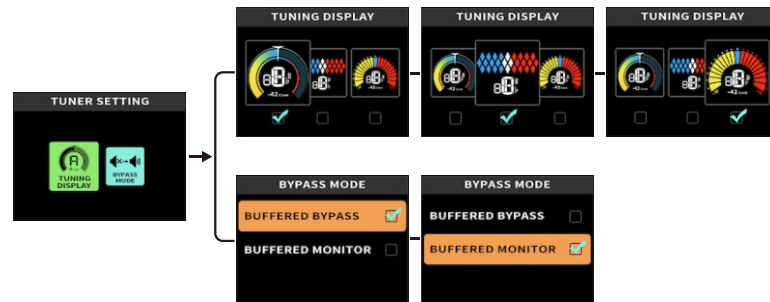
TUNER SETTING

TUNING DISPLAY

BYPASS MODE

TUNING DISPLAY

-42 cent

TUNING DISPLAY

TUNING DISPLAY

-42 cent

BYPASS MODE

BUFFERED BYPASS

BUFFERED MONITOR

BYPASS MODE

BUFFERED BYPASS

BUFFERED MONITOR